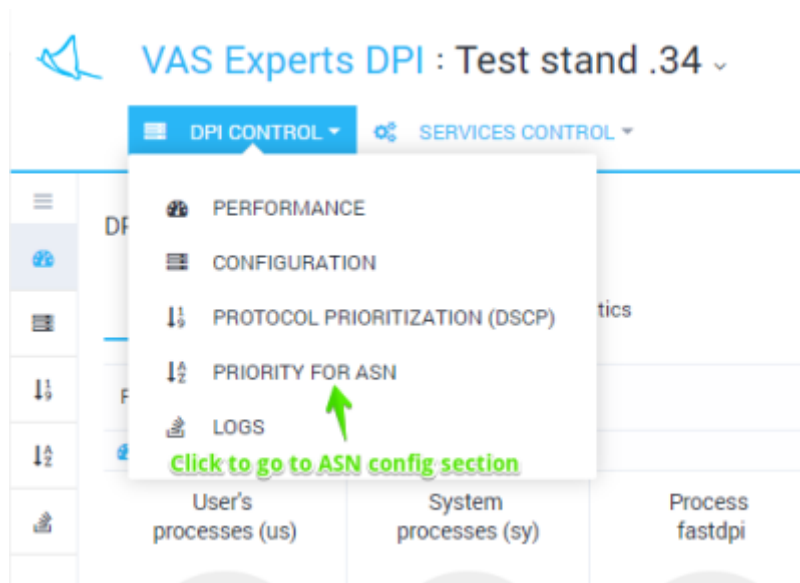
VAS Experts DPI : Test stand .34

DPI CONTROL

SERVICES CONTROL

DP

PERFORMANCE

CONFIGURATION

PROTOCOL PRIORITIZATION (DSCP)

tics

PRIORITY FOR ASN

F

LOGS

Click to go to ASN config section

User's processes (us)

System processes (sy)

Process fastdpi